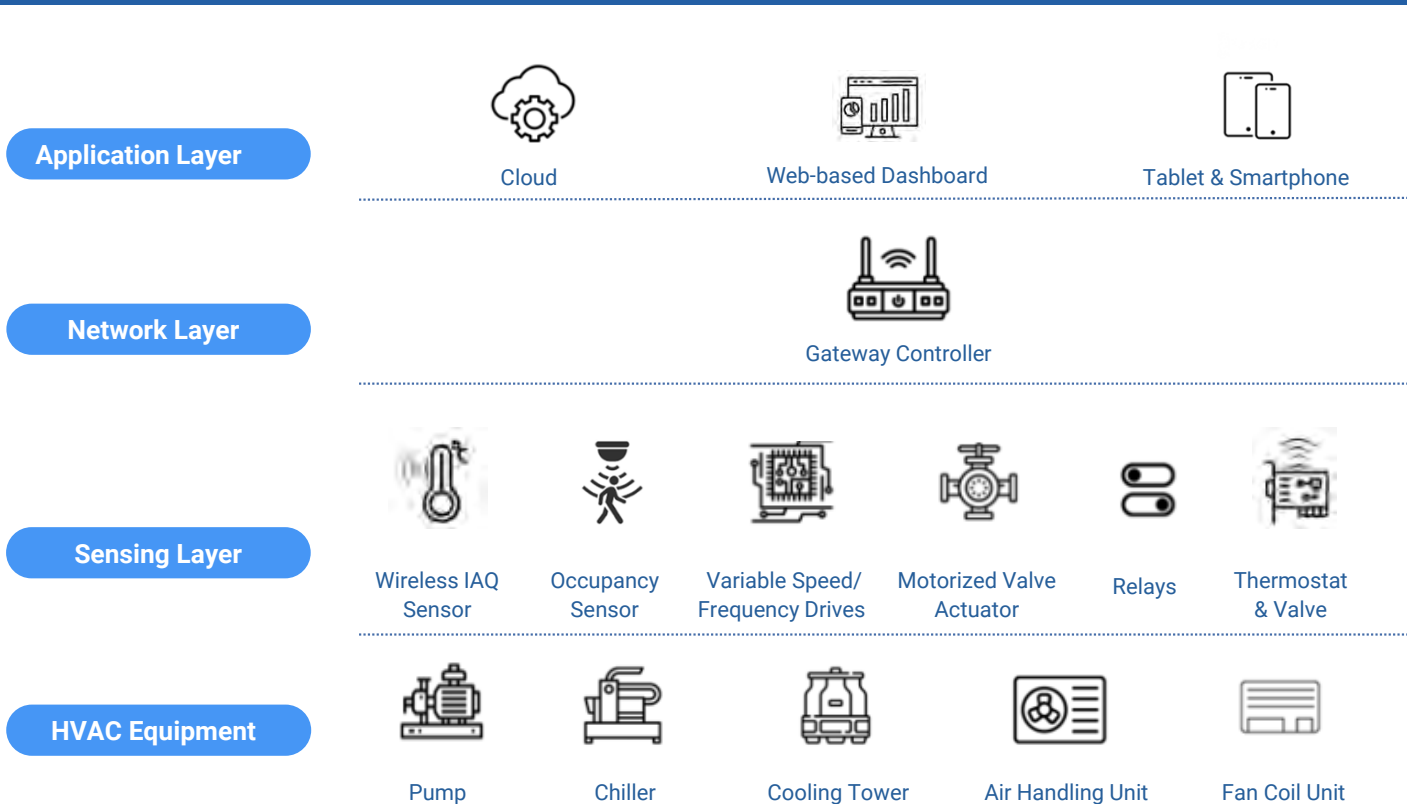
Application Layer

Cloud

Web-based Dashboard

Tablet & Smartphone

Network Layer

Gateway Controller

Sensing Layer

Wireless IAQ Sensor

Occupancy Sensor

Variable Speed/ Frequency Drives

Motorized Valve Actuator

Relays

Thermostat & Valve

HVAC Equipment

Pump

Chiller

Cooling Tower

Air Handling Unit

Fan Coil Unit